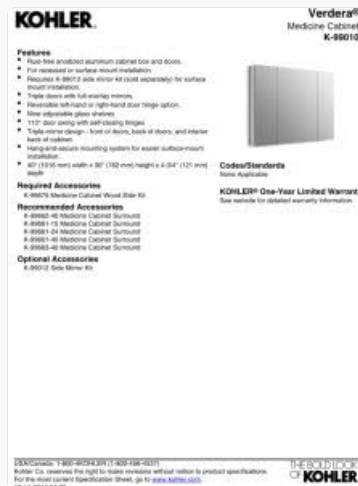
KOHLER.

Verdera®
Medicine Cabinet
K-99010

Features
• Rust-free anodized aluminum cabinet box and doors.
• For recessed or surface mount installation.
• Requires K-99012 side mirror kit (sold separately) for surface mount installation.
• Triple doors with full-overlay mirrors.
• Reversible left-hand or right-hand door hinge option.
• Nine adjustable glass shelves.
• 110° door swing with self-closing hinges.
• Triple-mirror design - front of doors, back of doors, and interior back of cabinet.
• Hang-and-secure mounting system for easier surface-mount installation.
• 40" (1016 mm) width x 30" (762 mm) height x 4-3/4" (121 mm) depth

Required Accessories
K-99675 Medicine Cabinet Wood Side Kit

Recommended Accessories
K-99660-40 Medicine Cabinet Surround
K-99661-15 Medicine Cabinet Surround
K-99661-24 Medicine Cabinet Surround
K-99661-40 Medicine Cabinet Surround
K-99663-40 Medicine Cabinet Surround

Optional Accessories
K-99012 Side Mirror Kit

Codes/Standards
None Applicable

KOHLER® One-Year Limited Warranty
See website for detailed warranty information

USA/Canada: 1-800-4KOHLER (1-800-456-4537)
Kohler Co. reserves the right to make revisions without notice to product specifications.
For the most current Specification Sheet, go to www.kohler.com.
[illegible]

THE BOLD LOOK OF KOHLER